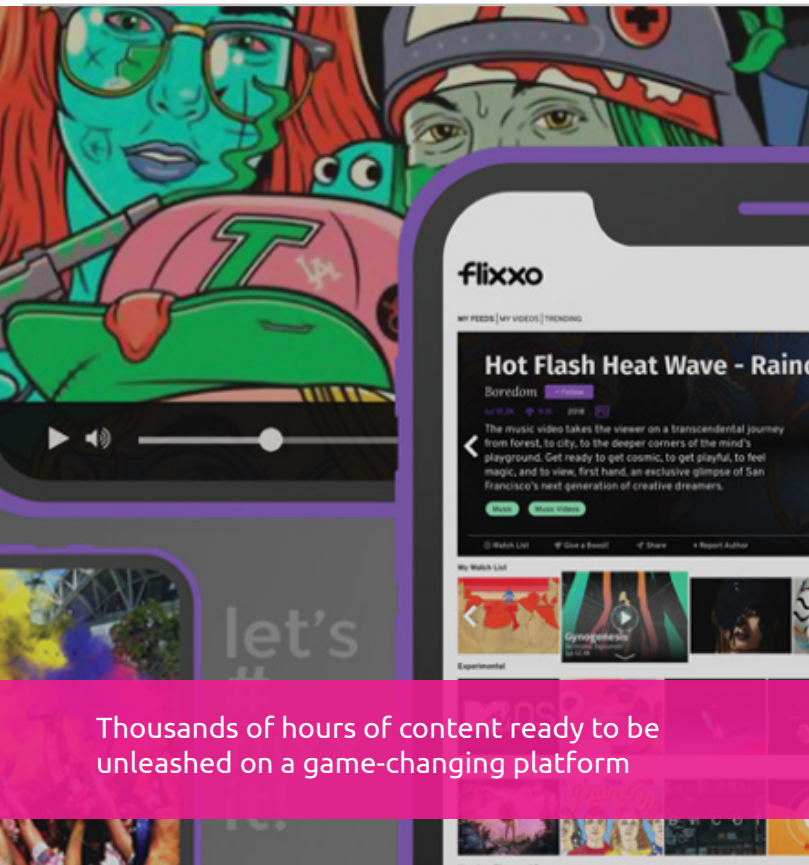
flixxo

MY FEEDS | MY VIDEOS | TRENDING

Hot Flash Heat Wave - Rainc

Boredom + Follow

2018

The music video takes the viewer on a transcendental journey from forest, to city, to the deeper corners of the mind's playground. Get ready to get cosmic, to get playful, to feel magic, and to view, first hand, an exclusive glimpse of San Francisco's next generation of creative dreamers.

Music Music Videos

Watch List Give a Boost! Share Report Author

My Watch List

Gynogenesis

Experimental

let's

Thousands of hours of content ready to be unleashed on a game-changing platform